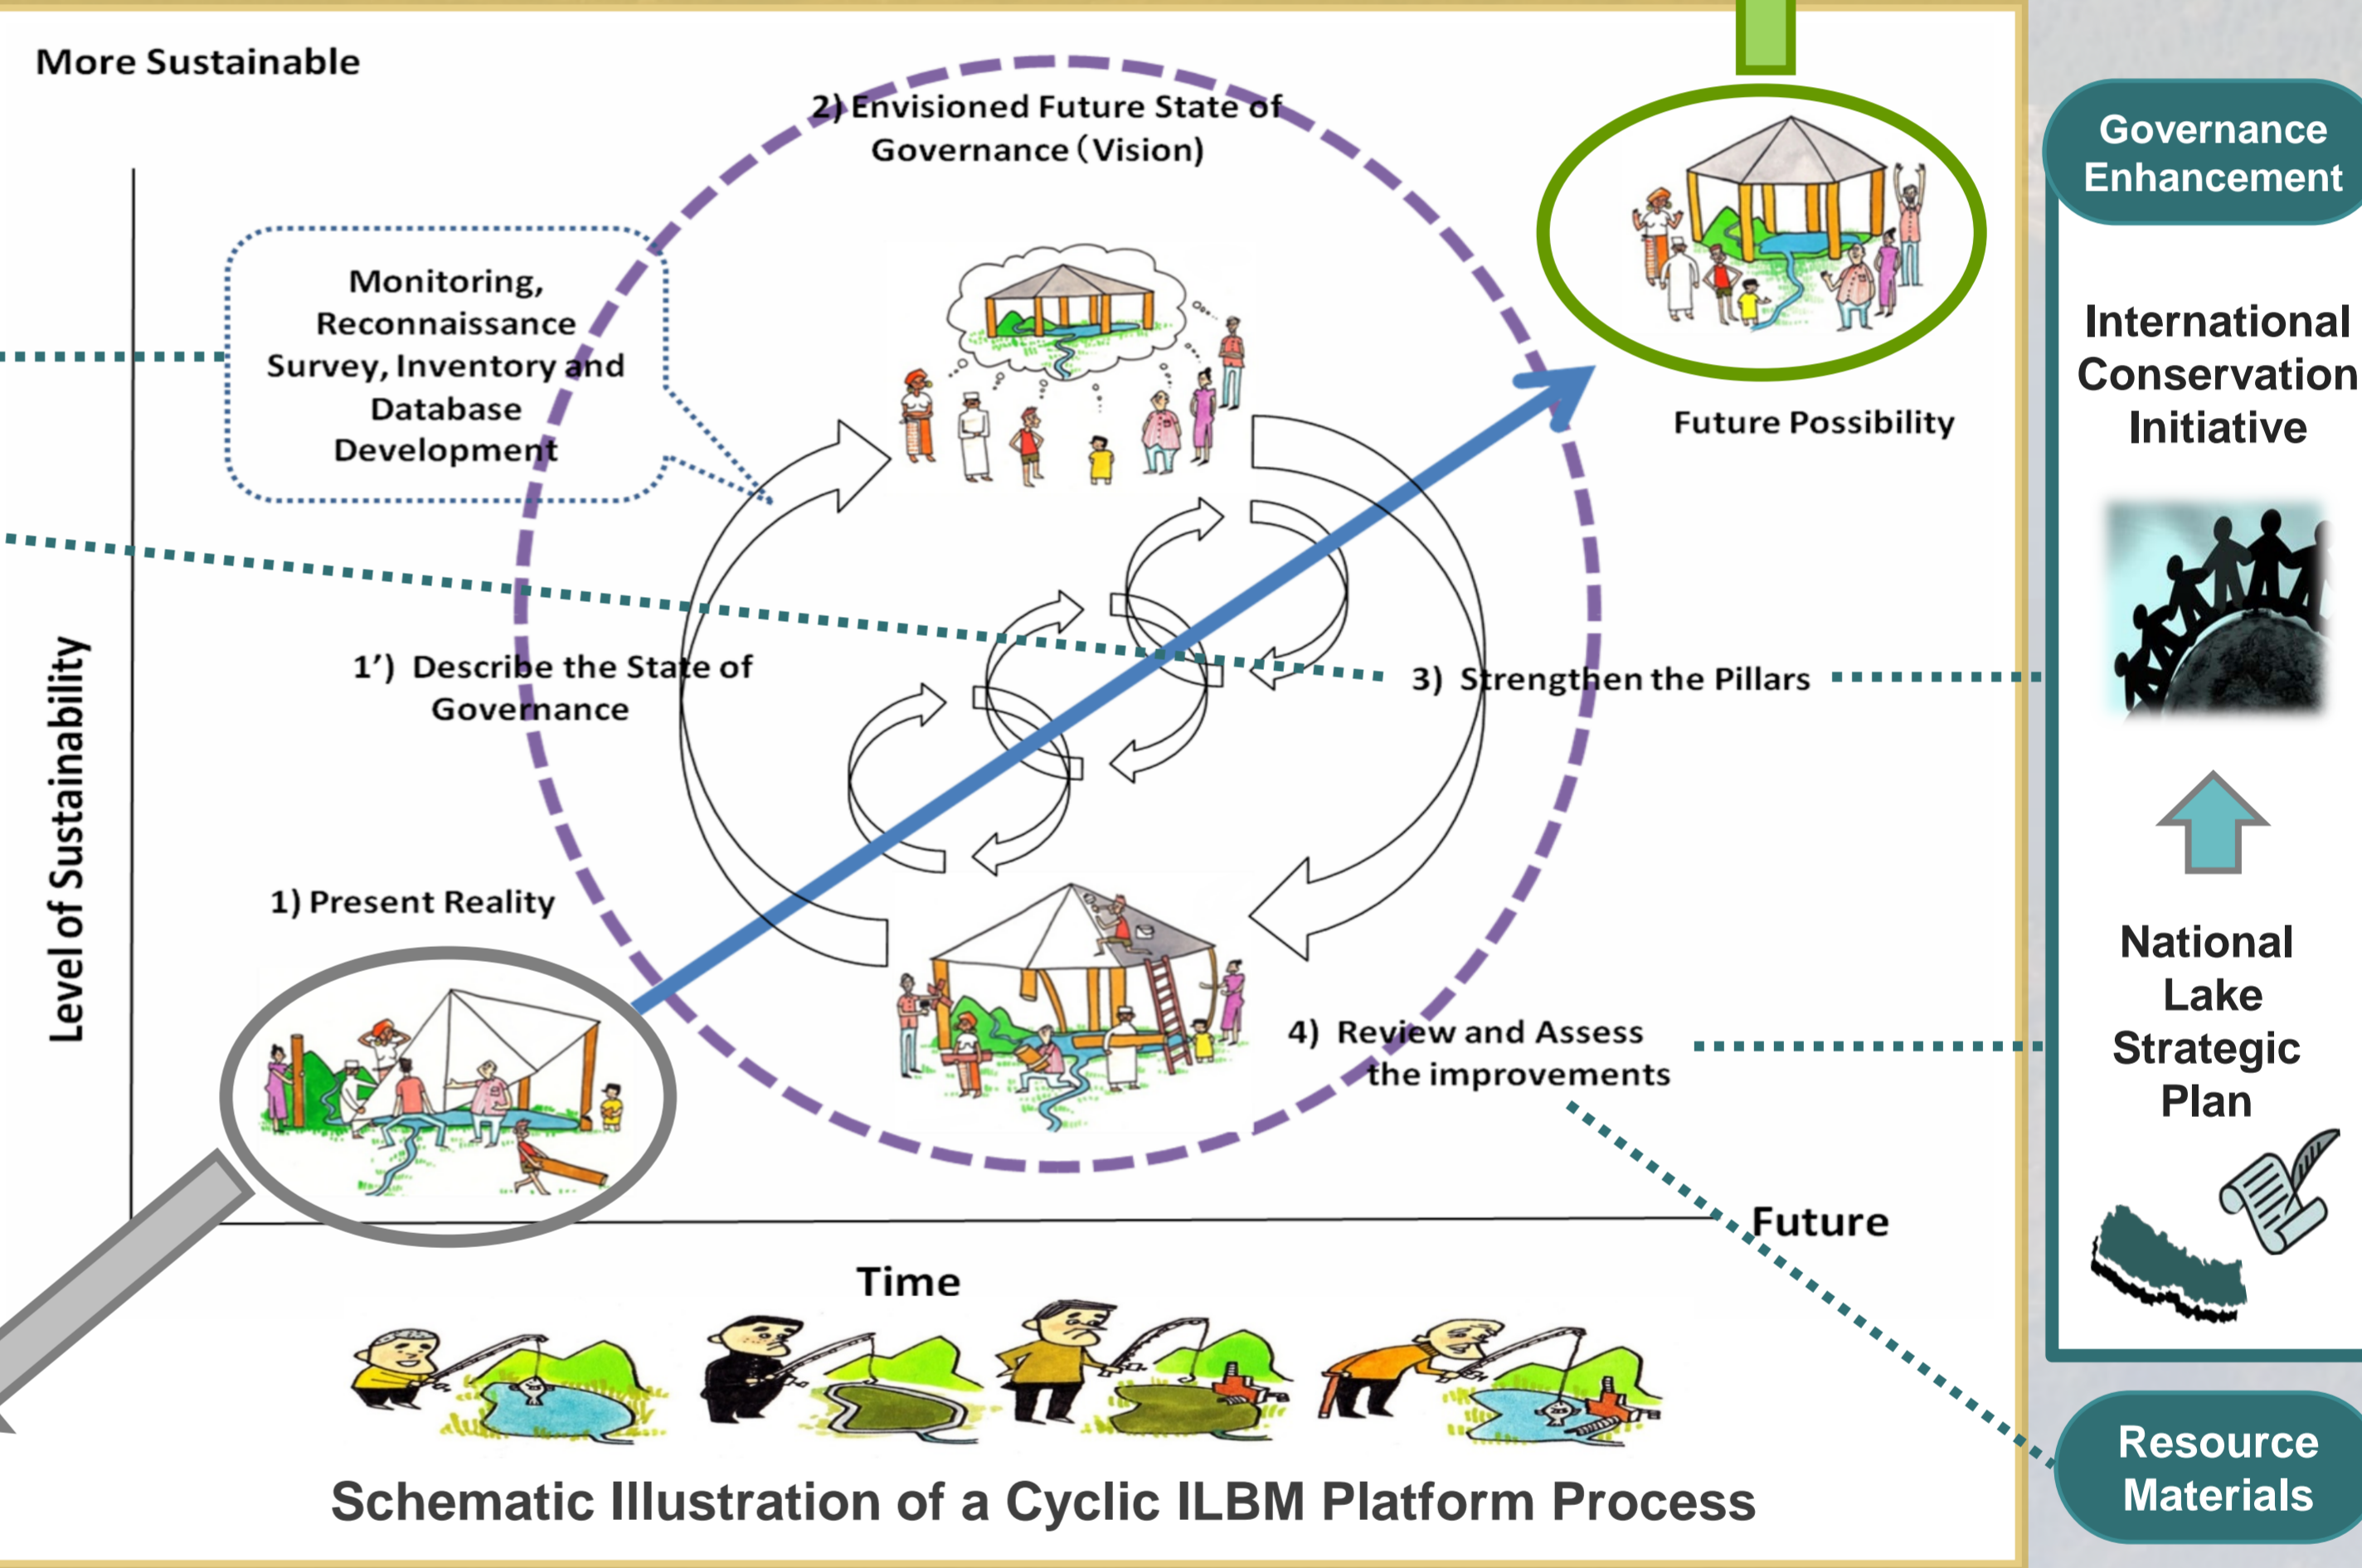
More Sustainable

2) Envisioned Future State of Governance (Vision)

Monitoring, Reconnaissance Survey, Inventory and Database Development

Future Possibility

Governance Enhancement

International Conservation Initiative

Level of Sustainability

1’) Describe the State of Governance

3) Strengthen the Pillars

1) Present Reality

4) Review and Assess the improvements

National Lake Strategic Plan

Future

Time

Resource Materials

Schematic Illustration of a Cyclic ILBM Platform Process